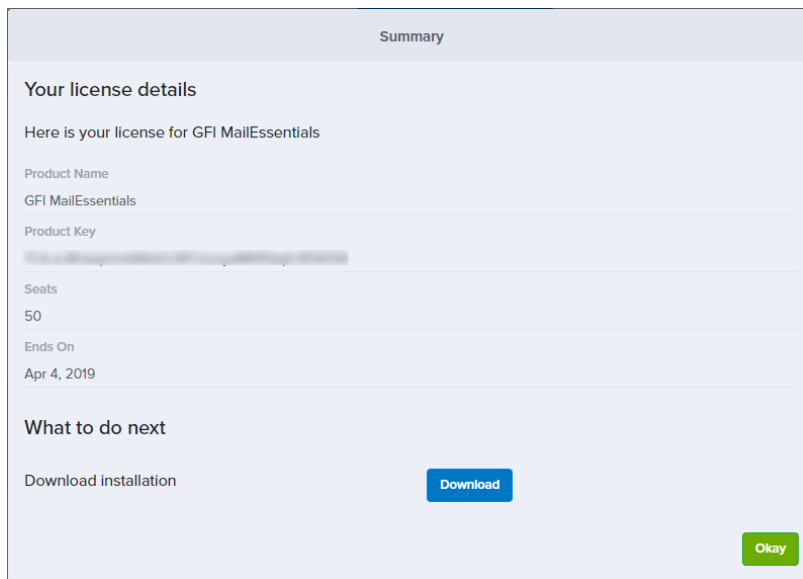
Summary

Your license details

Here is your license for GFI MailEssentials

Product Name

GFI MailEssentials

Product Key

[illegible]

Seats

50

Ends On

Apr 4, 2019

What to do next

Download installation

Download

Okay